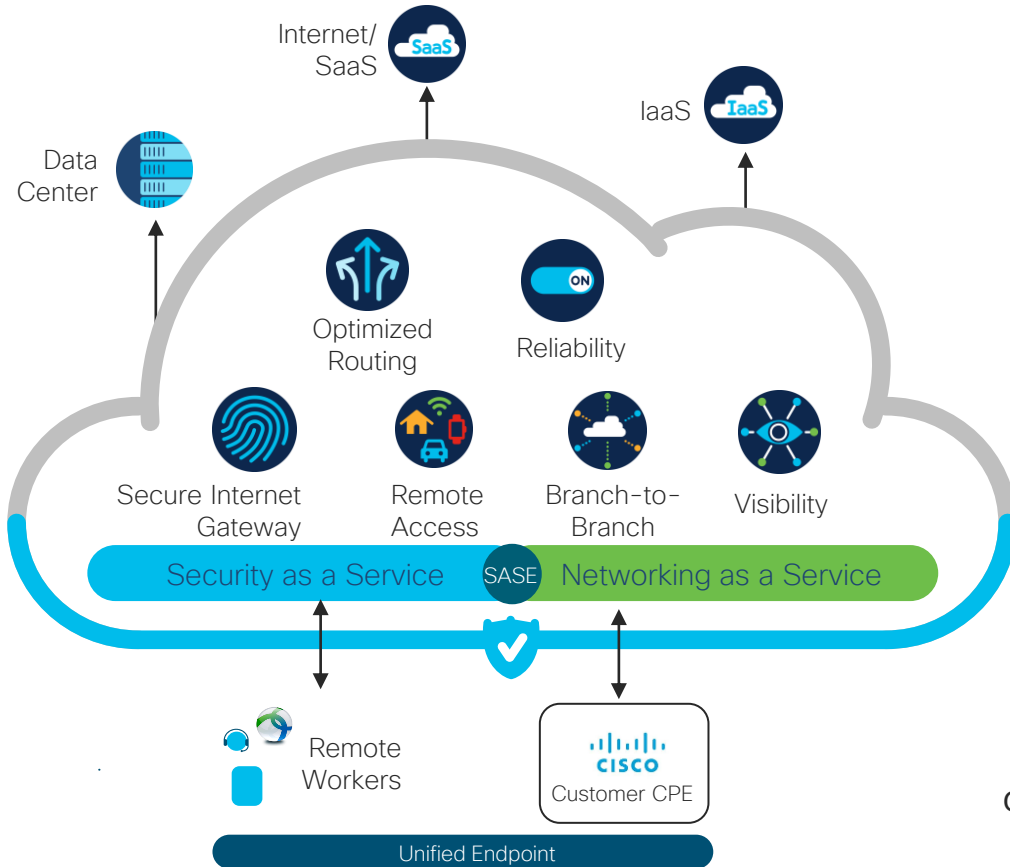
Internet/
SaaS

SaaS

IaaS

IaaS

Data
Center

Optimized
Routing

ON

Reliability

Secure Internet
Gateway

Remote
Access

Branch-to-
Branch

Visibility

Security as a Service

SASE

Networking as a Service

Remote
Workers

cisco
Customer CPE

Unified Endpoint